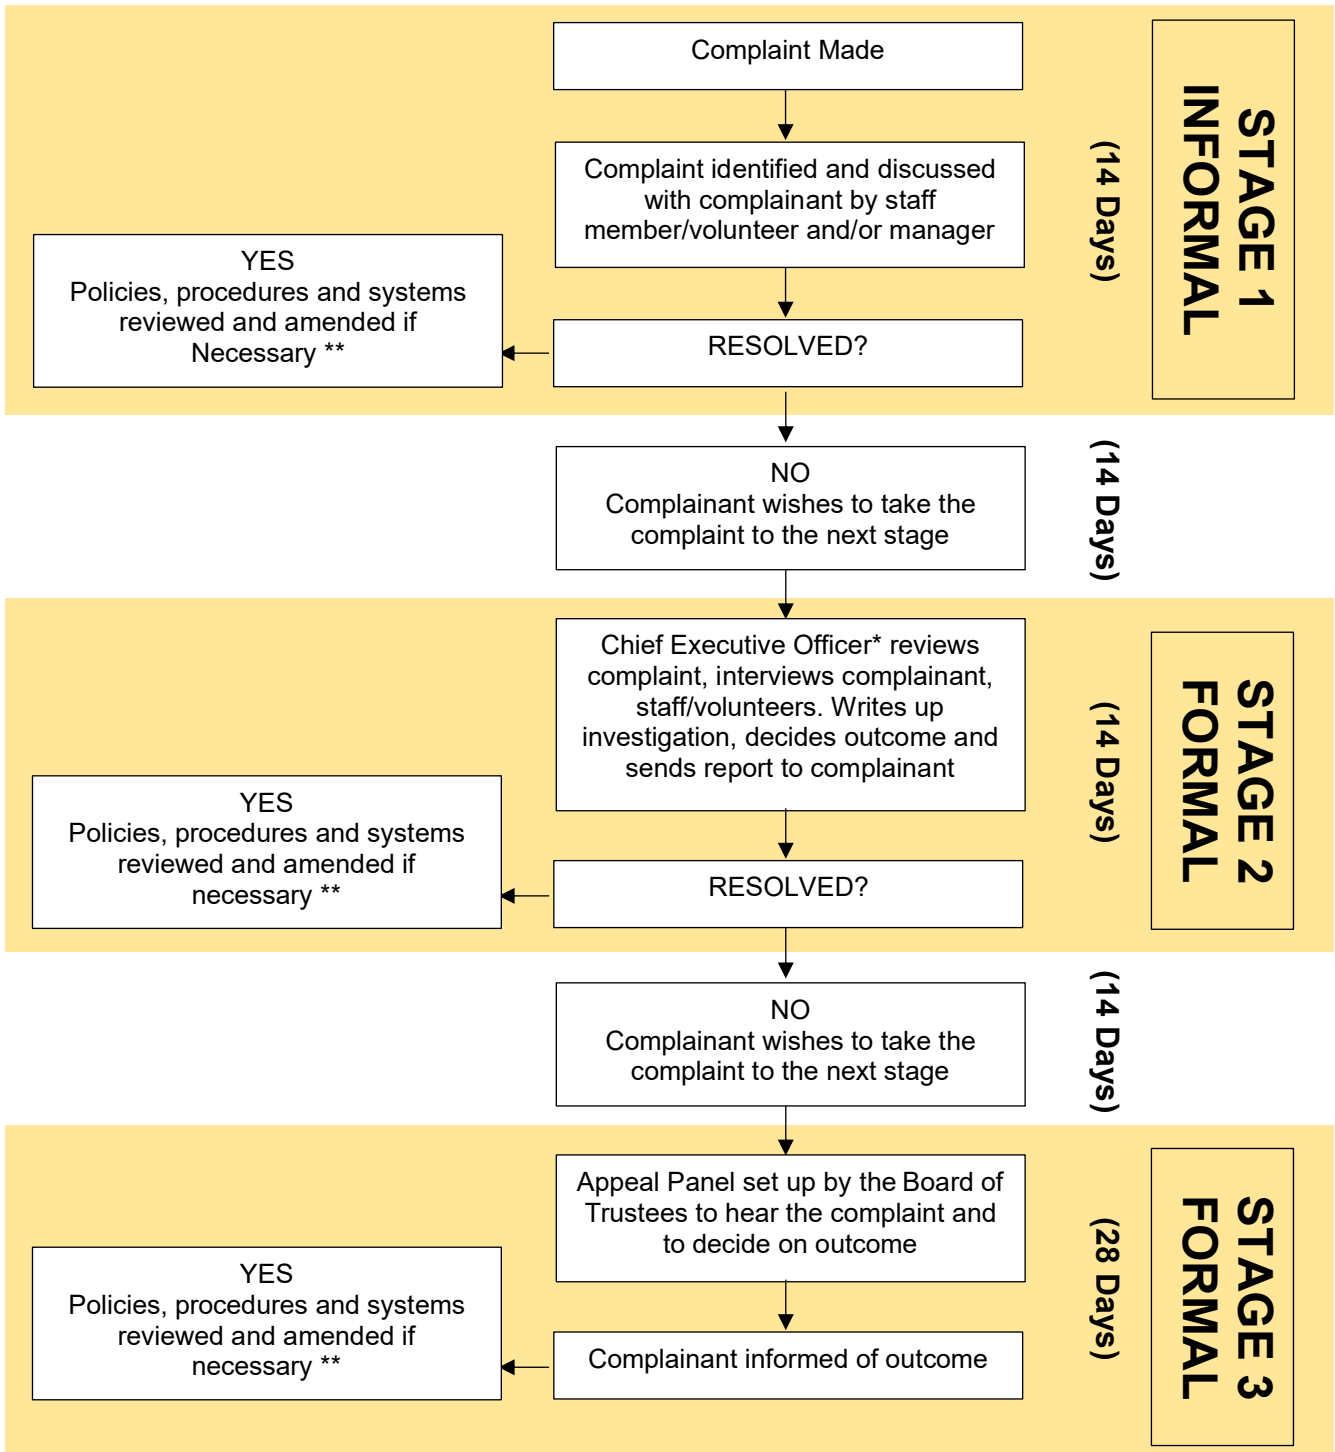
Complaint Made

Complaint identified and discussed with complainant by staff member/volunteer and/or manager

(14 Days)

STAGE 1
INFORMAL

YES
Policies, procedures and systems reviewed and amended if Necessary **

RESOLVED?

NO
Complainant wishes to take the complaint to the next stage

(14 Days)

Chief Executive Officer* reviews complaint, interviews complainant, staff/volunteers. Writes up investigation, decides outcome and sends report to complainant

(14 Days)

STAGE 2
FORMAL

YES
Policies, procedures and systems reviewed and amended if necessary **

RESOLVED?

NO
Complainant wishes to take the complaint to the next stage

(14 Days)

Appeal Panel set up by the Board of Trustees to hear the complaint and to decide on outcome

(28 Days)

STAGE 3
FORMAL

YES
Policies, procedures and systems reviewed and amended if necessary **

Complainant informed of outcome